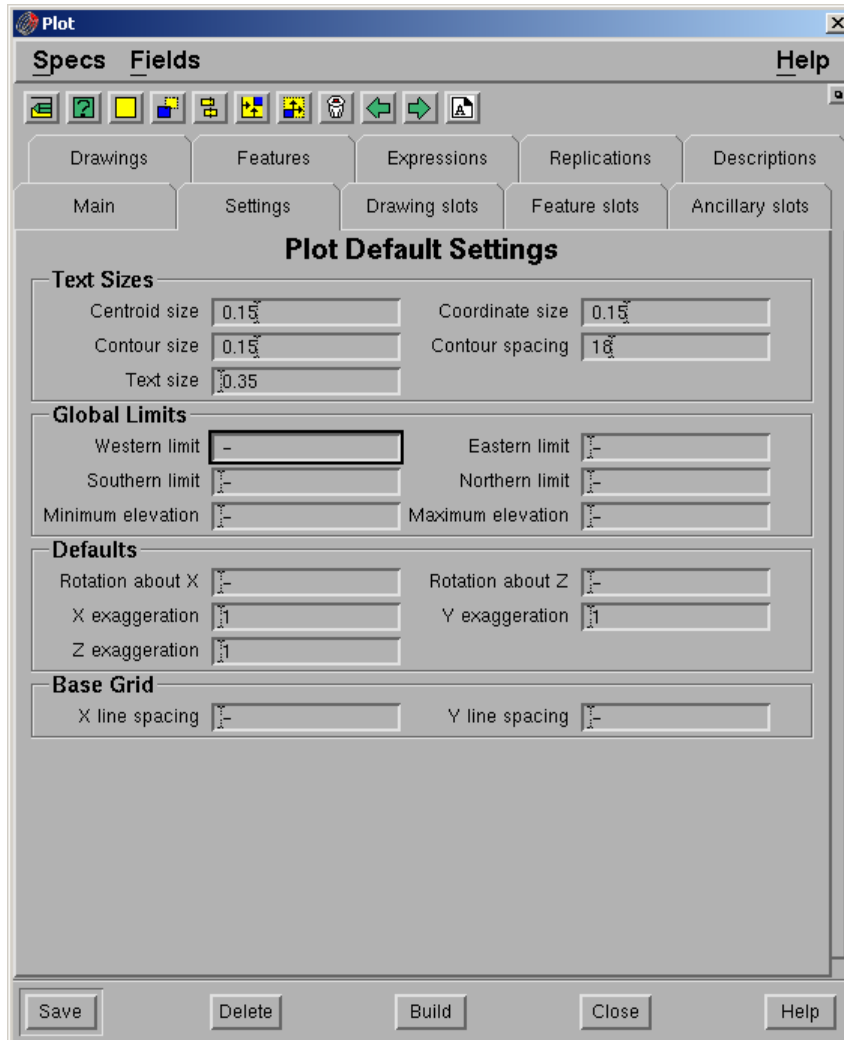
Plot

Specs Fields Help

Drawings | Features | Expressions | Replications | Descriptions
Main | Settings | Drawing slots | Feature slots | Ancillary slots

Plot Default Settings

Text Sizes
Centroid size 0.15
Coordinate size 0.15
Contour size 0.15
Contour spacing 10
Text size 0.35

Global Limits
Western limit –
Eastern limit –
Southern limit –
Northern limit –
Minimum elevation –
Maximum elevation –

Defaults
Rotation about X –
Rotation about Z –
X exaggeration 1
Y exaggeration 1
Z exaggeration 1

Base Grid
X line spacing –
Y line spacing –

Save Delete Build Close Help